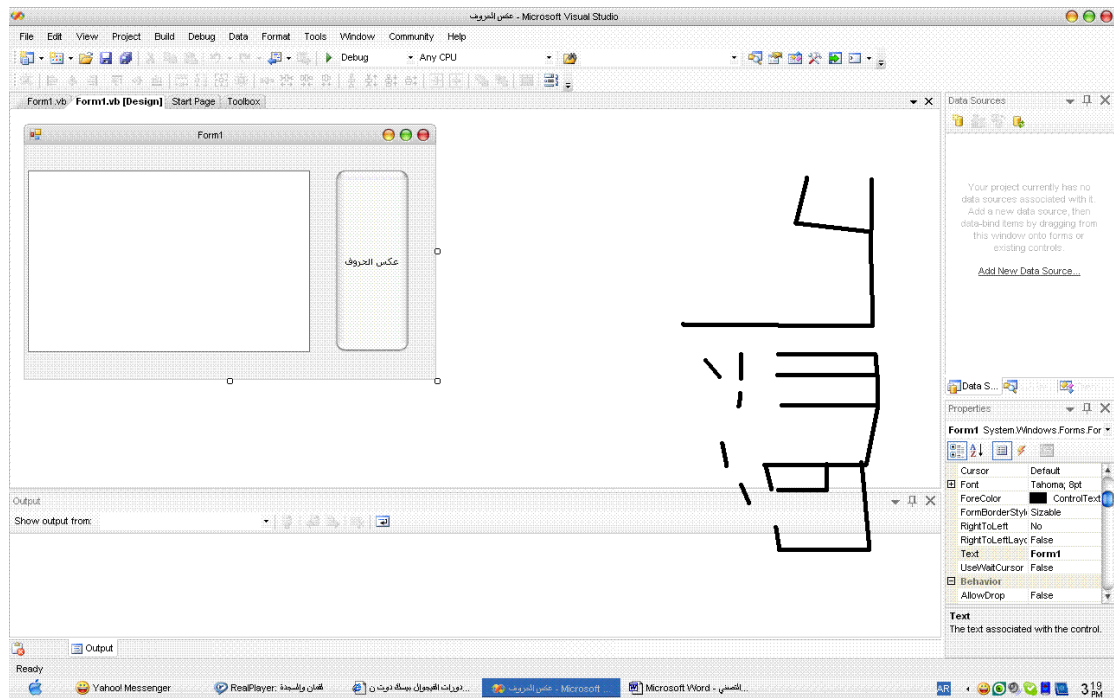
عكس الحروف - Microsoft Visual Studio

File Edit View Project Build Debug Data Format Tools Window Community Help

Debug Any CPU

Form1.vb Form1.vb [Design] Start Page Toolbox

Form1

عكس الحروف

Data Sources

Your project currently has no data sources associated with it. Add a new data source, then data-bind items by dragging from this window onto forms or existing controls.

Add New Data Source...

Data S...

Properties

Form1 System.Windows.Forms.For

| | |
|---|---|
| Cursor | Default |
| ⊞ Font | Tahoma, 8pt |
| ForeColor | ControlText |
| FormBorderStyle | Sizable |
| RightToLeft | No |
| RightToLeftLayo | False |
| Text | Form1 |
| UseWaitCursor | False |
| ⊟ Behavior | |
| AllowDrop | False |

Text
The text associated with the control.

Output

Show output from:

Output

Ready

Yahoo! Messenger RealPlayer: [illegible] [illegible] عكس الحروف - Microsoft ... Microsoft Word - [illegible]

AR 3:19 PM